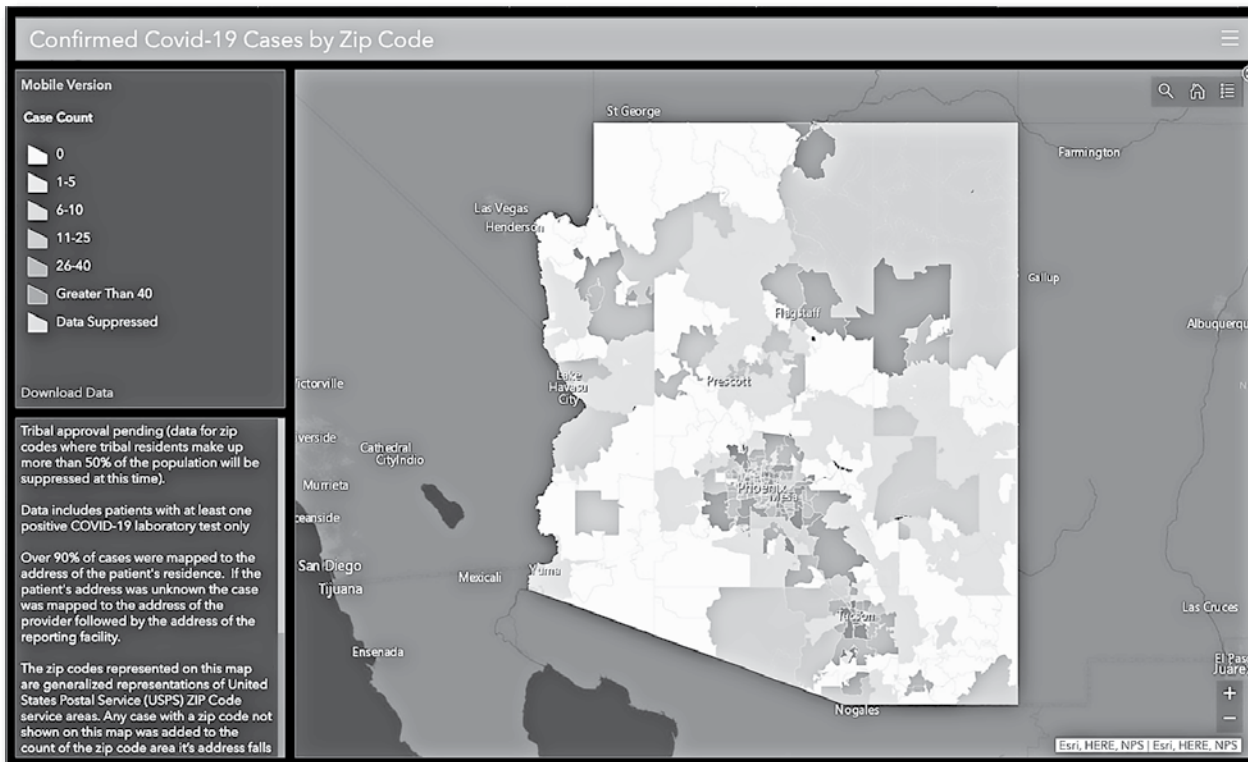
Confirmed Covid-19 Cases by Zip Code

Mobile Version

Case Count

0

1-5

6-10

11-25

26-40

Greater Than 40

Data Suppressed

Download Data

Tribal approval pending (data for zip codes where tribal residents make up more than 50% of the population will be suppressed at this time).

Data includes patients with at least one positive COVID-19 laboratory test only

Over 90% of cases were mapped to the address of the patient's residence. If the patient's address was unknown the case was mapped to the address of the provider followed by the address of the reporting facility.

The zip codes represented on this map are generalized representations of United States Postal Service (USPS) ZIP Code service areas. Any case with a zip code not shown on this map was added to the count of the zip code area it's address falls

St George

Farmington

Las Vegas

Henderson

Gallup

Flagstaff

Albuquerqu

Lake Havasu City

Prescott

Victorville

verside

Cathedral CityIndio

Phoenix

Mesa

Murrieta

ceanside

San Diego

Tijuana

Mexicali

Yuma

Tucson

Las Cruces

Ensenada

El Pas Juare

Nogales

Esri, HERE, NPS | Esri, HERE, NPS